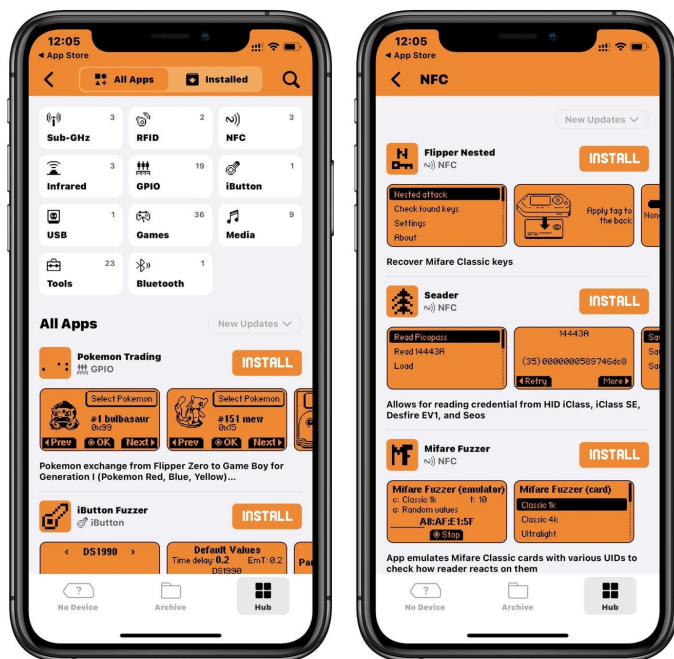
12:05
◂ App Store

All Apps | Installed

| | |
|---|---|
| Sub-GHz 3 | RFID 2 |
| NFC 3 | Infrared 3 |
| GPIO 19 | iButton 1 |
| USB 1 | Games 36 |
| Media 9 | Tools 23 |
| Bluetooth 1 | |

All Apps
New Updates

Pokemon Trading
GPIO
INSTALL

Select Pokemon
#1 bulbasaur
0x99
◂Prev ⊙OK Next▸

Select Pokemon
#151 mew
0x15
◂Prev ⊙OK Next▸

Pokemon exchange from Flipper Zero to Game Boy for Generation I (Pokemon Red, Blue, Yellow)...

iButton Fuzzer
iButton
INSTALL

< DS1990 >

Default Values
Time delay: 0.2 EmT: 0.2
DS1990

Pa

No Device
Archive
Hub

12:05
◂ App Store

NFC

New Updates

Flipper Nested
NFC
INSTALL

Nested attack
Check found keys
Settings
About

Apply tag to the back

Non

Recover Mifare Classic keys

Seader
NFC
INSTALL

Read Picopass
Read 14443A
Load

14443A
(35) 0000000589746dc8
◂Retry More▸

Sa
Sa
Sa

Allows for reading credential from HID iClass, iClass SE, Desfire EV1, and Seos

Mifare Fuzzer
NFC
INSTALL

Mifare Fuzzer (emulator)
c: Classic 1k t: 10
a: Random values
A8:AF:E1:5F
⊙Stop

Mifare Fuzzer (card)
Classic 1k
Classic 4k
Ultralight

App emulates Mifare Classic cards with various UIDs to check how reader reacts on them

No Device
Archive
Hub